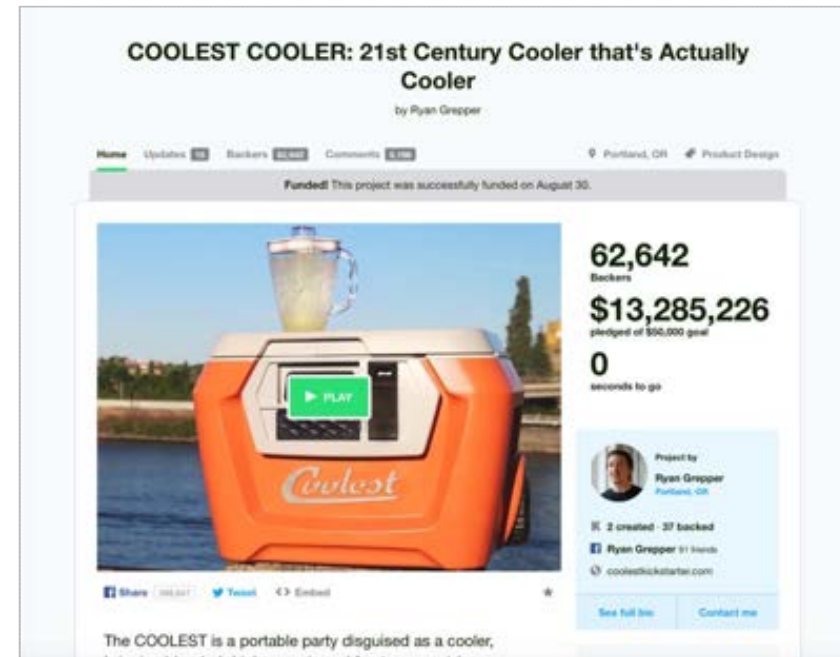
COOLEST COOLER: 21st Century Cooler that's Actually Cooler

by Ryan Grepper

Home Updates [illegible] Backers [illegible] Comments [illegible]

Portland, OR Product Design

Funded! This project was successfully funded on August 30.

PLAY

Coolest

62,642
Backers

$13,285,226
pledged of $50,000 goal

0
seconds to go

Project by
Ryan Grepper
Portland, OR

2 created · 37 backed

Ryan Grepper 91 friends

coolestkickstarter.com

See full bio Contact me

Share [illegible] Tweet <> Embed

The COOLEST is a portable party disguised as a cooler,